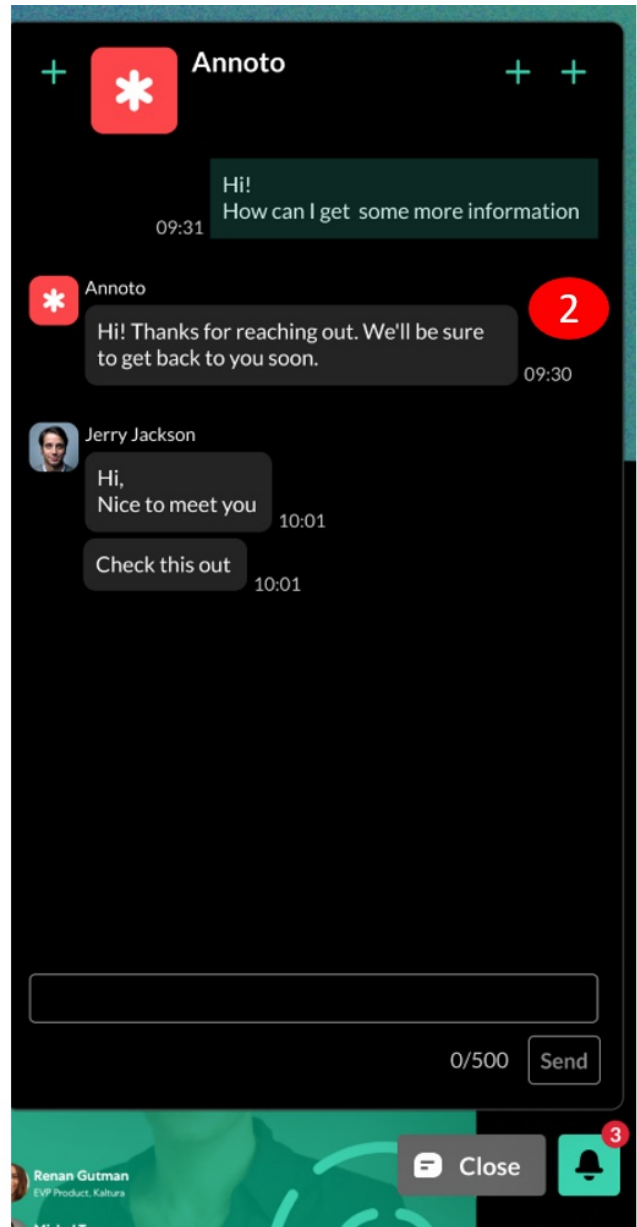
Annoto

Hi!
How can I get some more information
09:31

Annoto
Hi! Thanks for reaching out. We'll be sure to get back to you soon.
09:30
2

Jerry Jackson
Hi,
Nice to meet you
10:01

Check this out
10:01

0/500
Send

Renan Gutman
EVP Product, Kaltura

Close
3